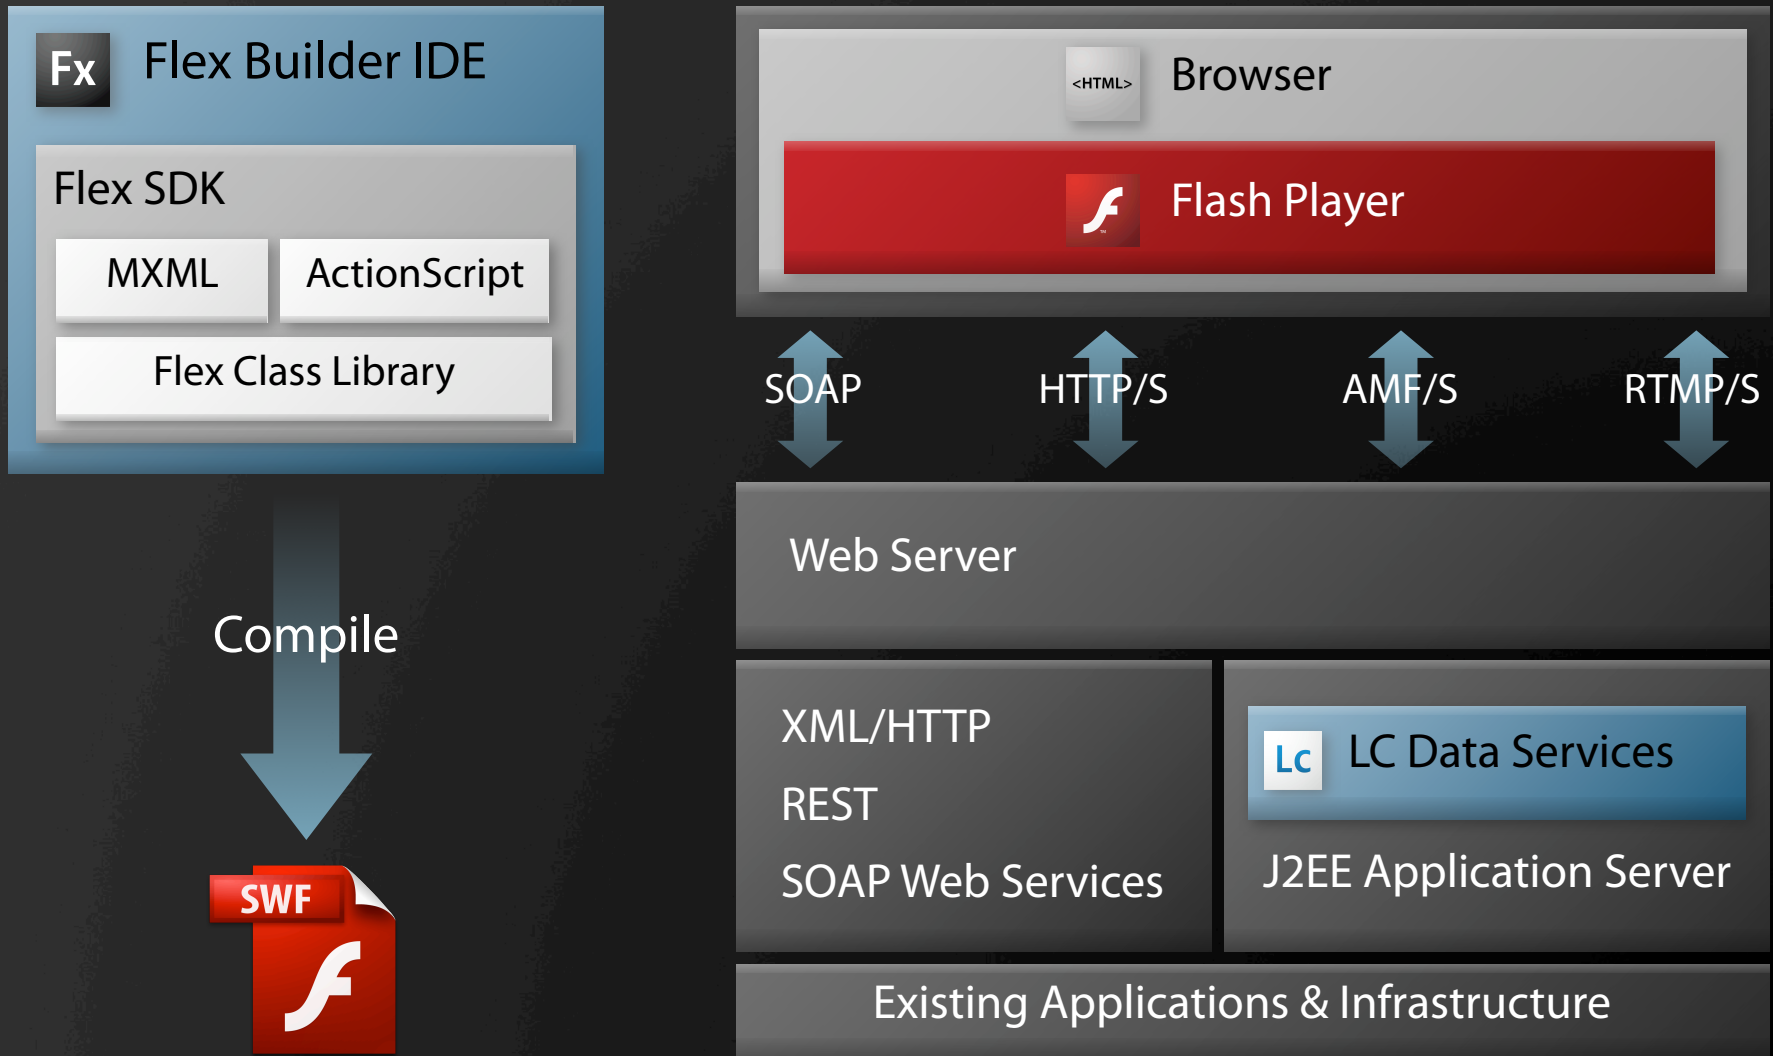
Fx Flex Builder IDE

Flex SDK

MXML

ActionScript

Flex Class Library

Compile

SWF

<HTML> Browser

Flash Player

SOAP

HTTP/S

AMF/S

RTMP/S

Web Server

XML/HTTP

REST

SOAP Web Services

Lc LC Data Services

J2EE Application Server

Existing Applications & Infrastructure